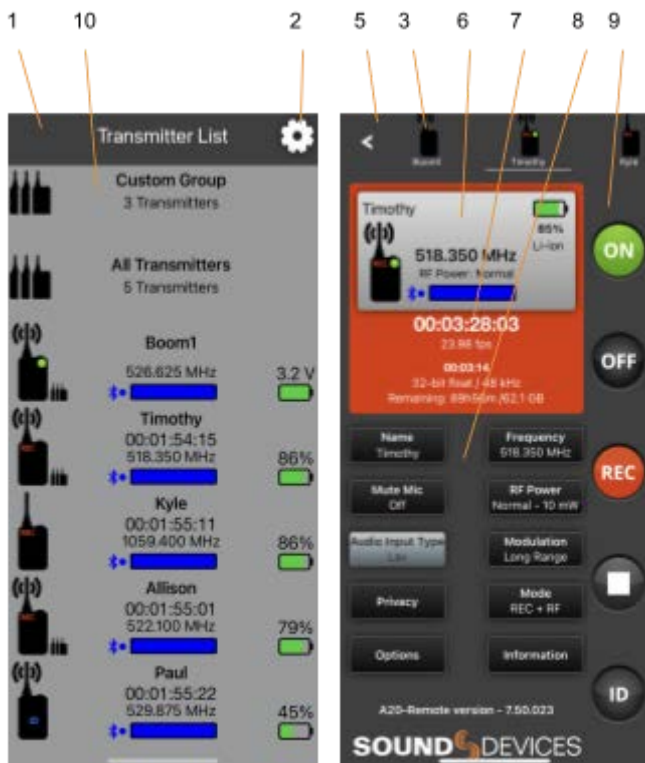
1 10 2

Transmitter List

Custom Group
3 Transmitters

All Transmitters
5 Transmitters

Boom1
526.625 MHz
3.2 V

Timothy
00:01:54:15
518.350 MHz
86%

Kyle
00:01:55:11
1059.400 MHz
86%

Allison
00:01:55:01
522.100 MHz
79%

Paul
00:01:55:22
529.875 MHz
45%

5 3 6 7 8 9

<

Boom1

Timothy

Kyle

Timothy
85%
Li-ion
518.350 MHz
RF Power: Normal

00:03:28:03
23.98 fps

00:03:14
32-bit float / 48 kHz
Remaining: 89h56m /62.1 GB

ON

OFF

REC

ID

Name
Timothy

Frequency
518.350 MHz

Mute Mic
Off

RF Power
Normal - 10 mW

Audio Input Type
Lav

Modulation
Long Range

Privacy

Mode
REC + RF

Options

Information

A20-Remote version - 7.50.023

SOUND DEVICES